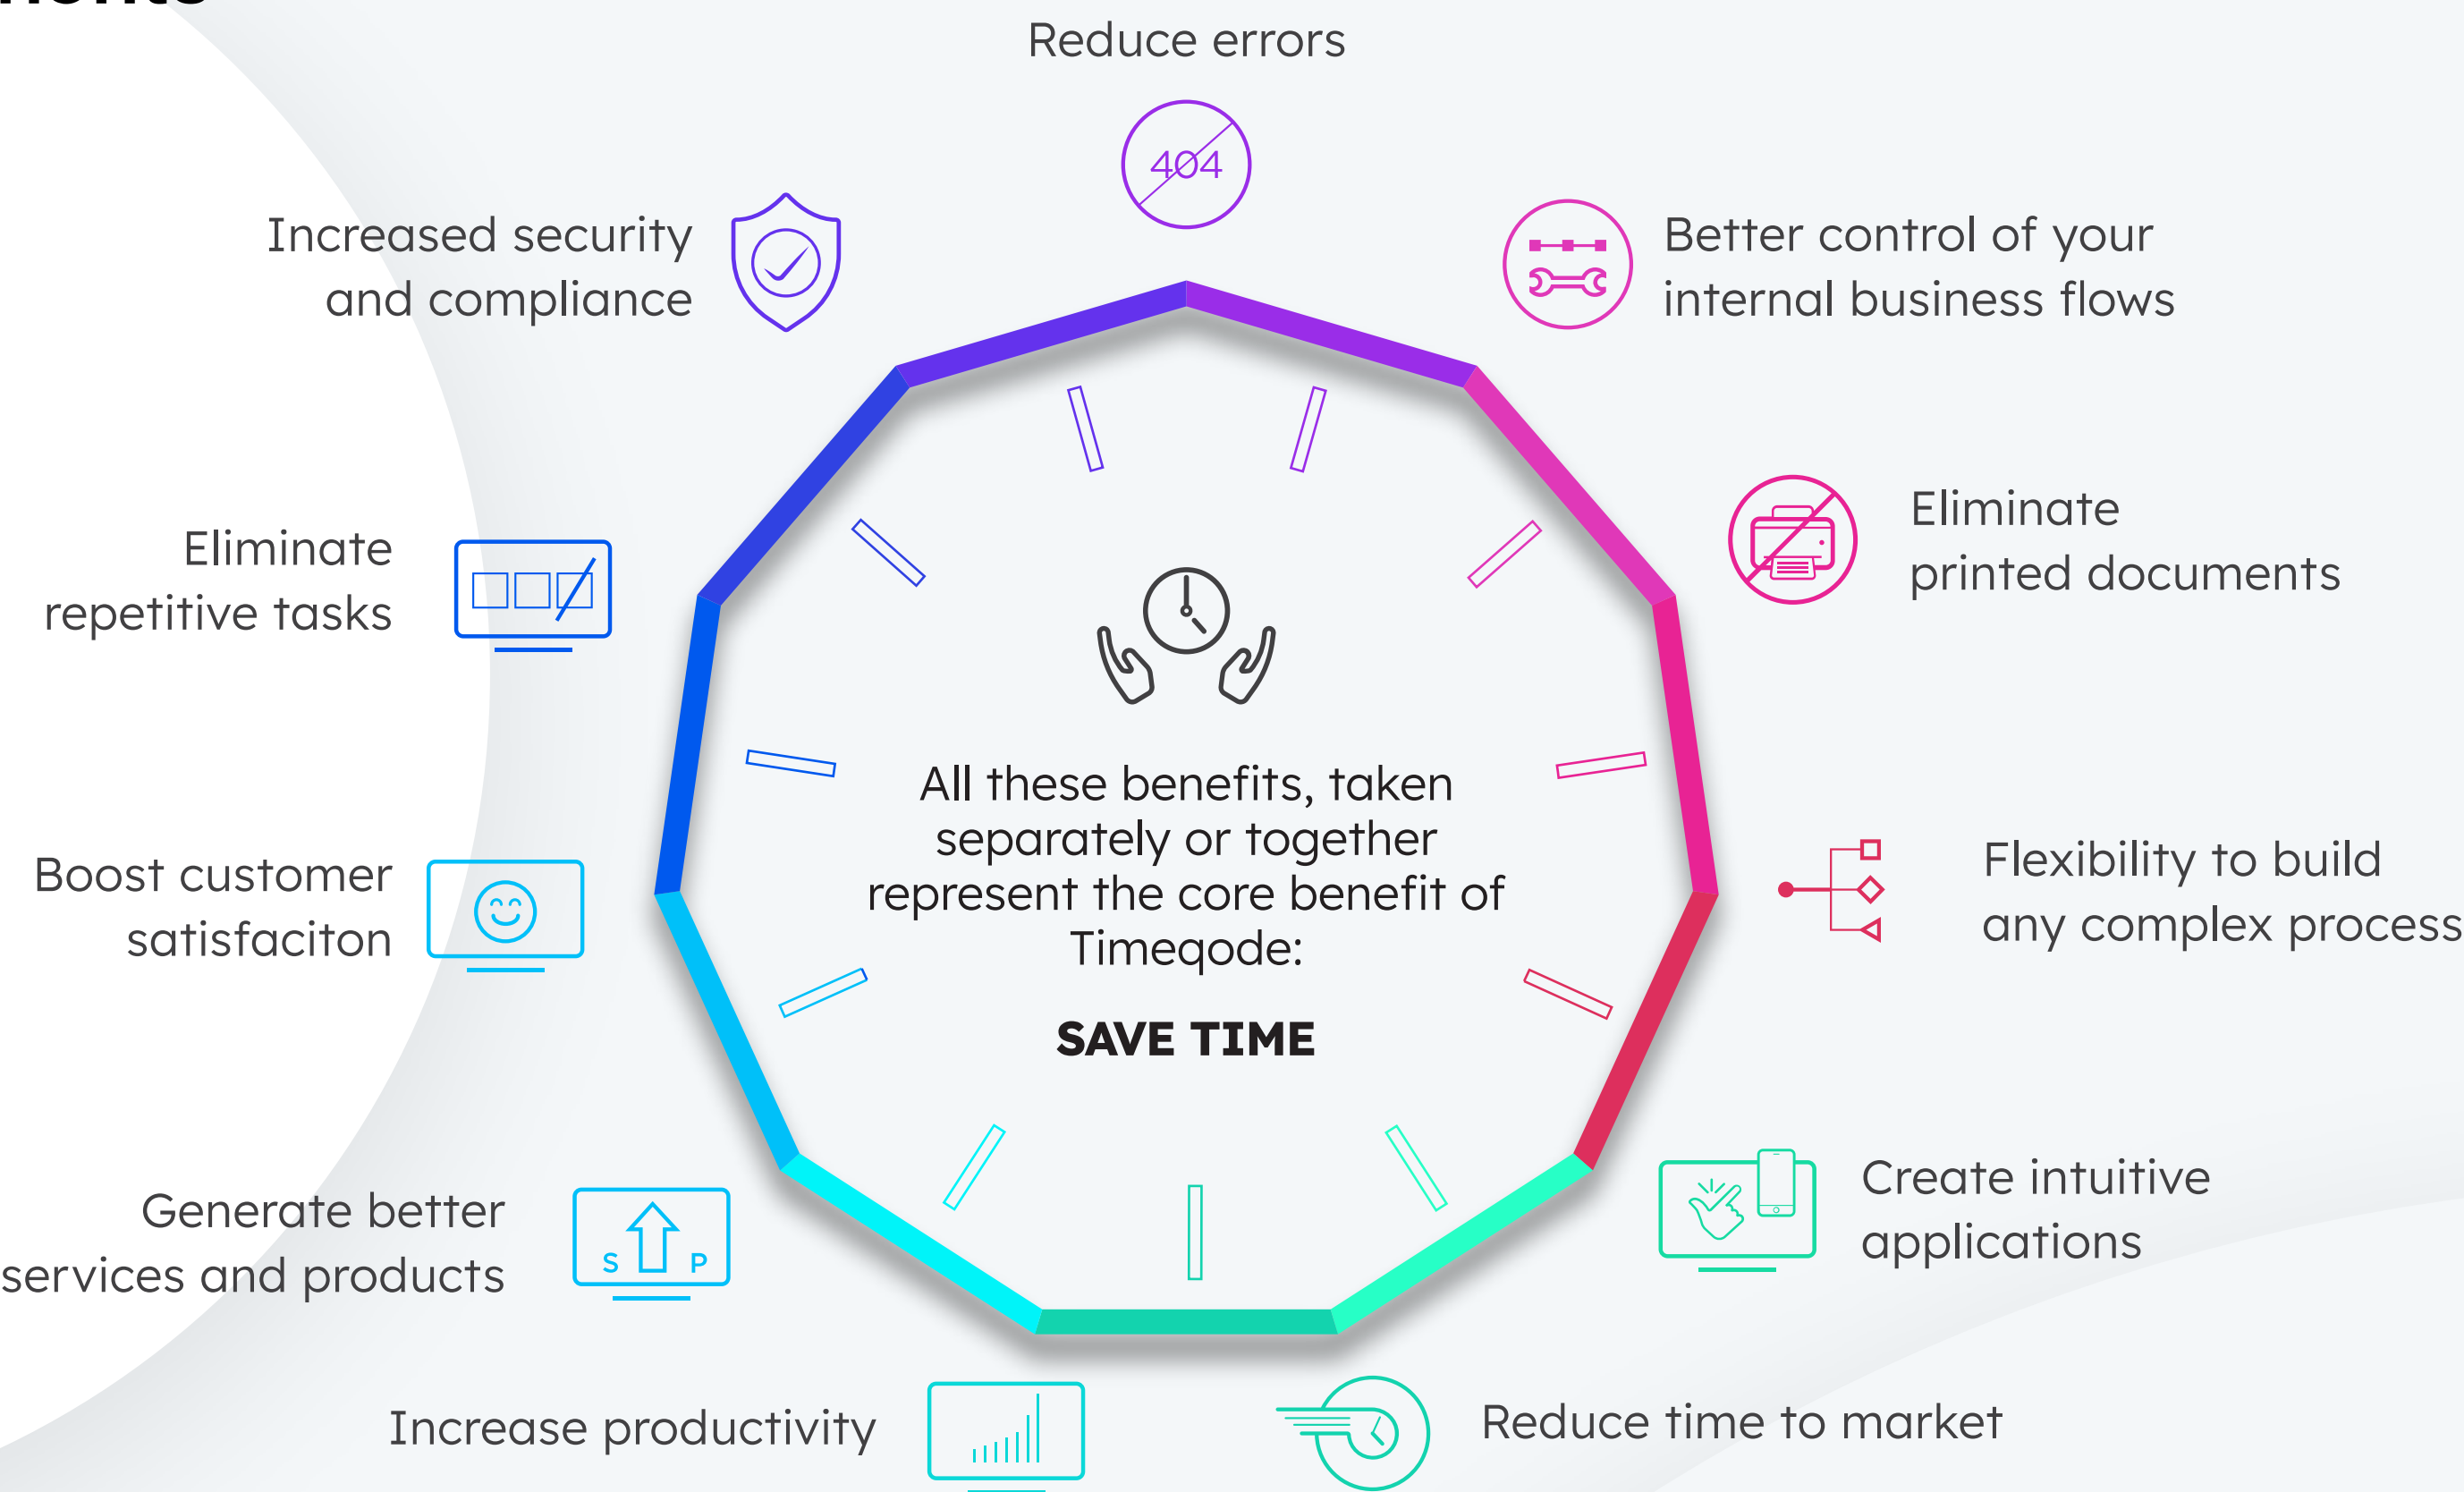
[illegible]

Reduce errors

404

Increased security and compliance

Better control of your internal business flows

Eliminate repetitive tasks

Eliminate printed documents

All these benefits, taken separately or together represent the core benefit of Timeqode:

SAVE TIME

Boost customer satisfaciton

Flexibility to build any complex process

Generate better services and products

S P

Create intuitive applications

Increase productivity

Reduce time to market